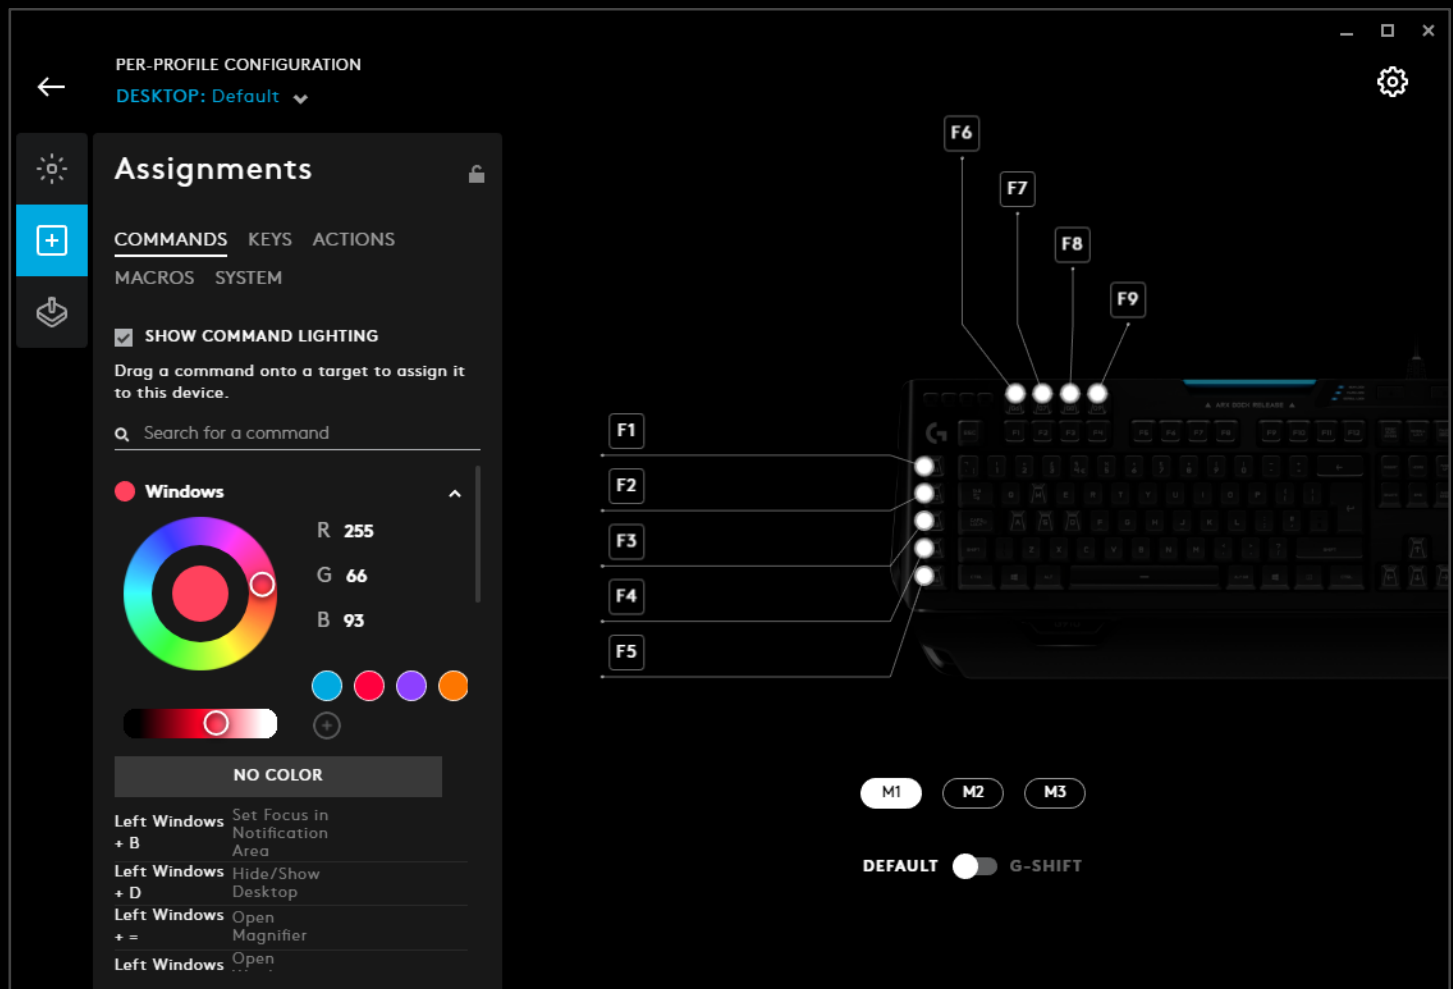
PER-PROFILE CONFIGURATION

DESKTOP: Default

Assignments

COMMANDS KEYS ACTIONS

MACROS SYSTEM

SHOW COMMAND LIGHTING

Drag a command onto a target to assign it to this device.

Search for a command

Windows

R 255

G 66

B 93

NO COLOR

| | |
|---|---|
| Left Windows + B | Set Focus in Notification Area |
| Left Windows + D | Hide/Show Desktop |
| Left Windows + = | Open Magnifier |
| Left Windows | Open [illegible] |

F6

F7

F8

F9

F1

F2

F3

F4

F5

M1 M2 M3

DEFAULT G-SHIFT